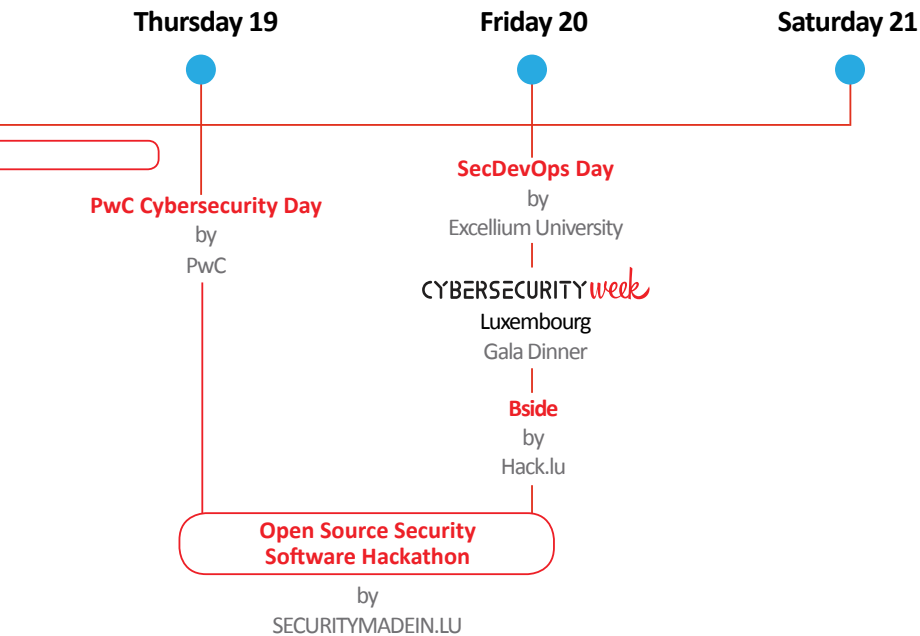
Thursday 19

Friday 20

Saturday 21

PwC Cybersecurity Day
by
PwC

SecDevOps Day
by
Excellium University

CYBERSECURITY week
Luxembourg
Gala Dinner

Bside
by
Hack.lu

Open Source Security Software Hackathon
by
SECURITYMADEIN.LU